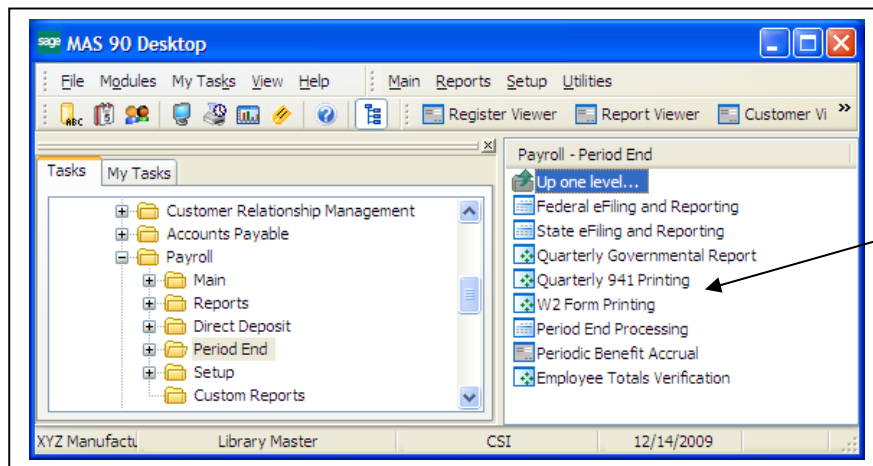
sage MAS 90 Desktop

File Modules My Tasks View Help

Main Reports Setup Utilities

Register Viewer Report Viewer Customer Vi »

Tasks My Tasks

Customer Relationship Management
Accounts Payable
Payroll
Main
Reports
Direct Deposit
Period End
Setup
Custom Reports

Payroll - Period End

Up one level...
Federal eFiling and Reporting
State eFiling and Reporting
Quarterly Governmental Report
Quarterly 941 Printing
W2 Form Printing
Period End Processing
Periodic Benefit Accrual
Employee Totals Verification

XYZ Manufactu Library Master CSI 12/14/2009